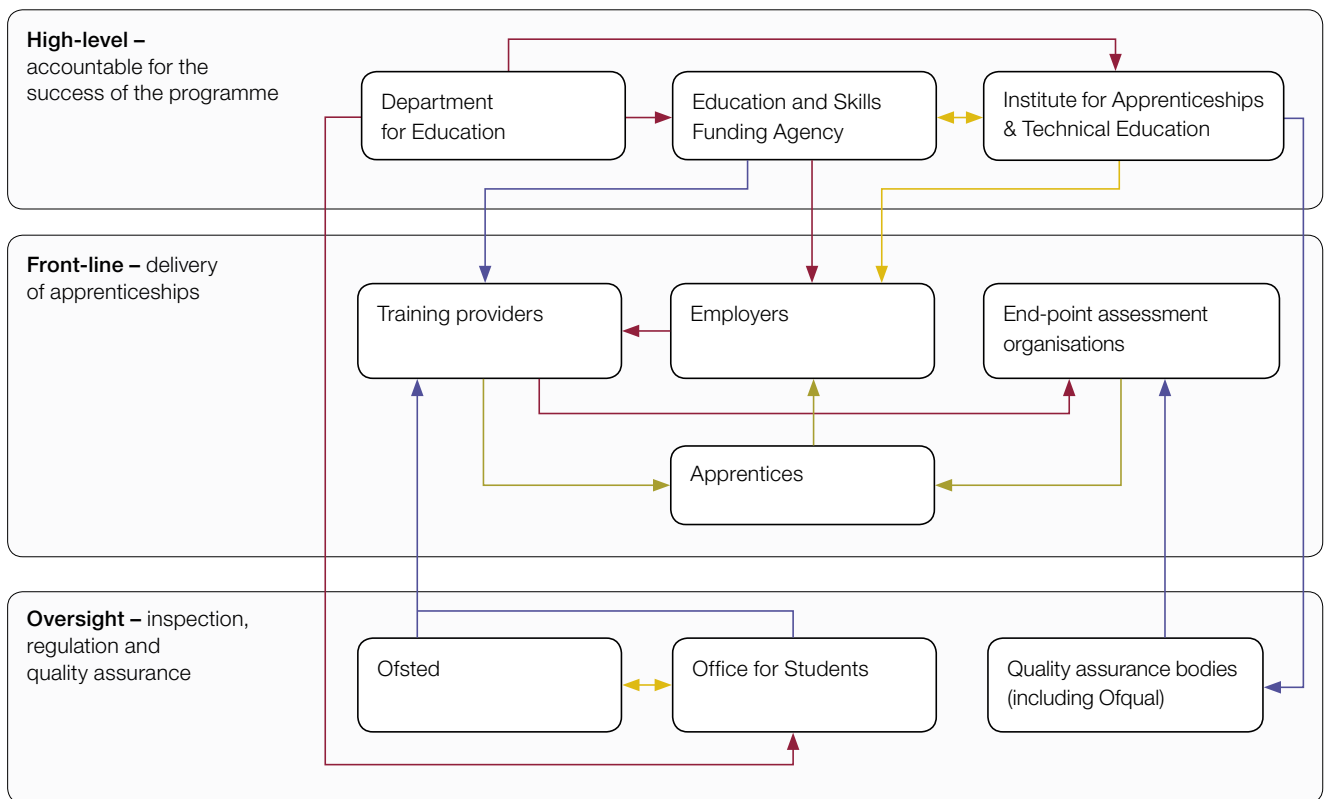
**High-level –** accountable for the success of the programme

Department for Education

Education and Skills Funding Agency

Institute for Apprenticeships & Technical Education

**Front-line –** delivery of apprenticeships

Training providers

Employers

End-point assessment organisations

Apprentices

**Oversight –** inspection, regulation and quality assurance

Ofsted

Office for Students

Quality assurance bodies (including Ofqual)